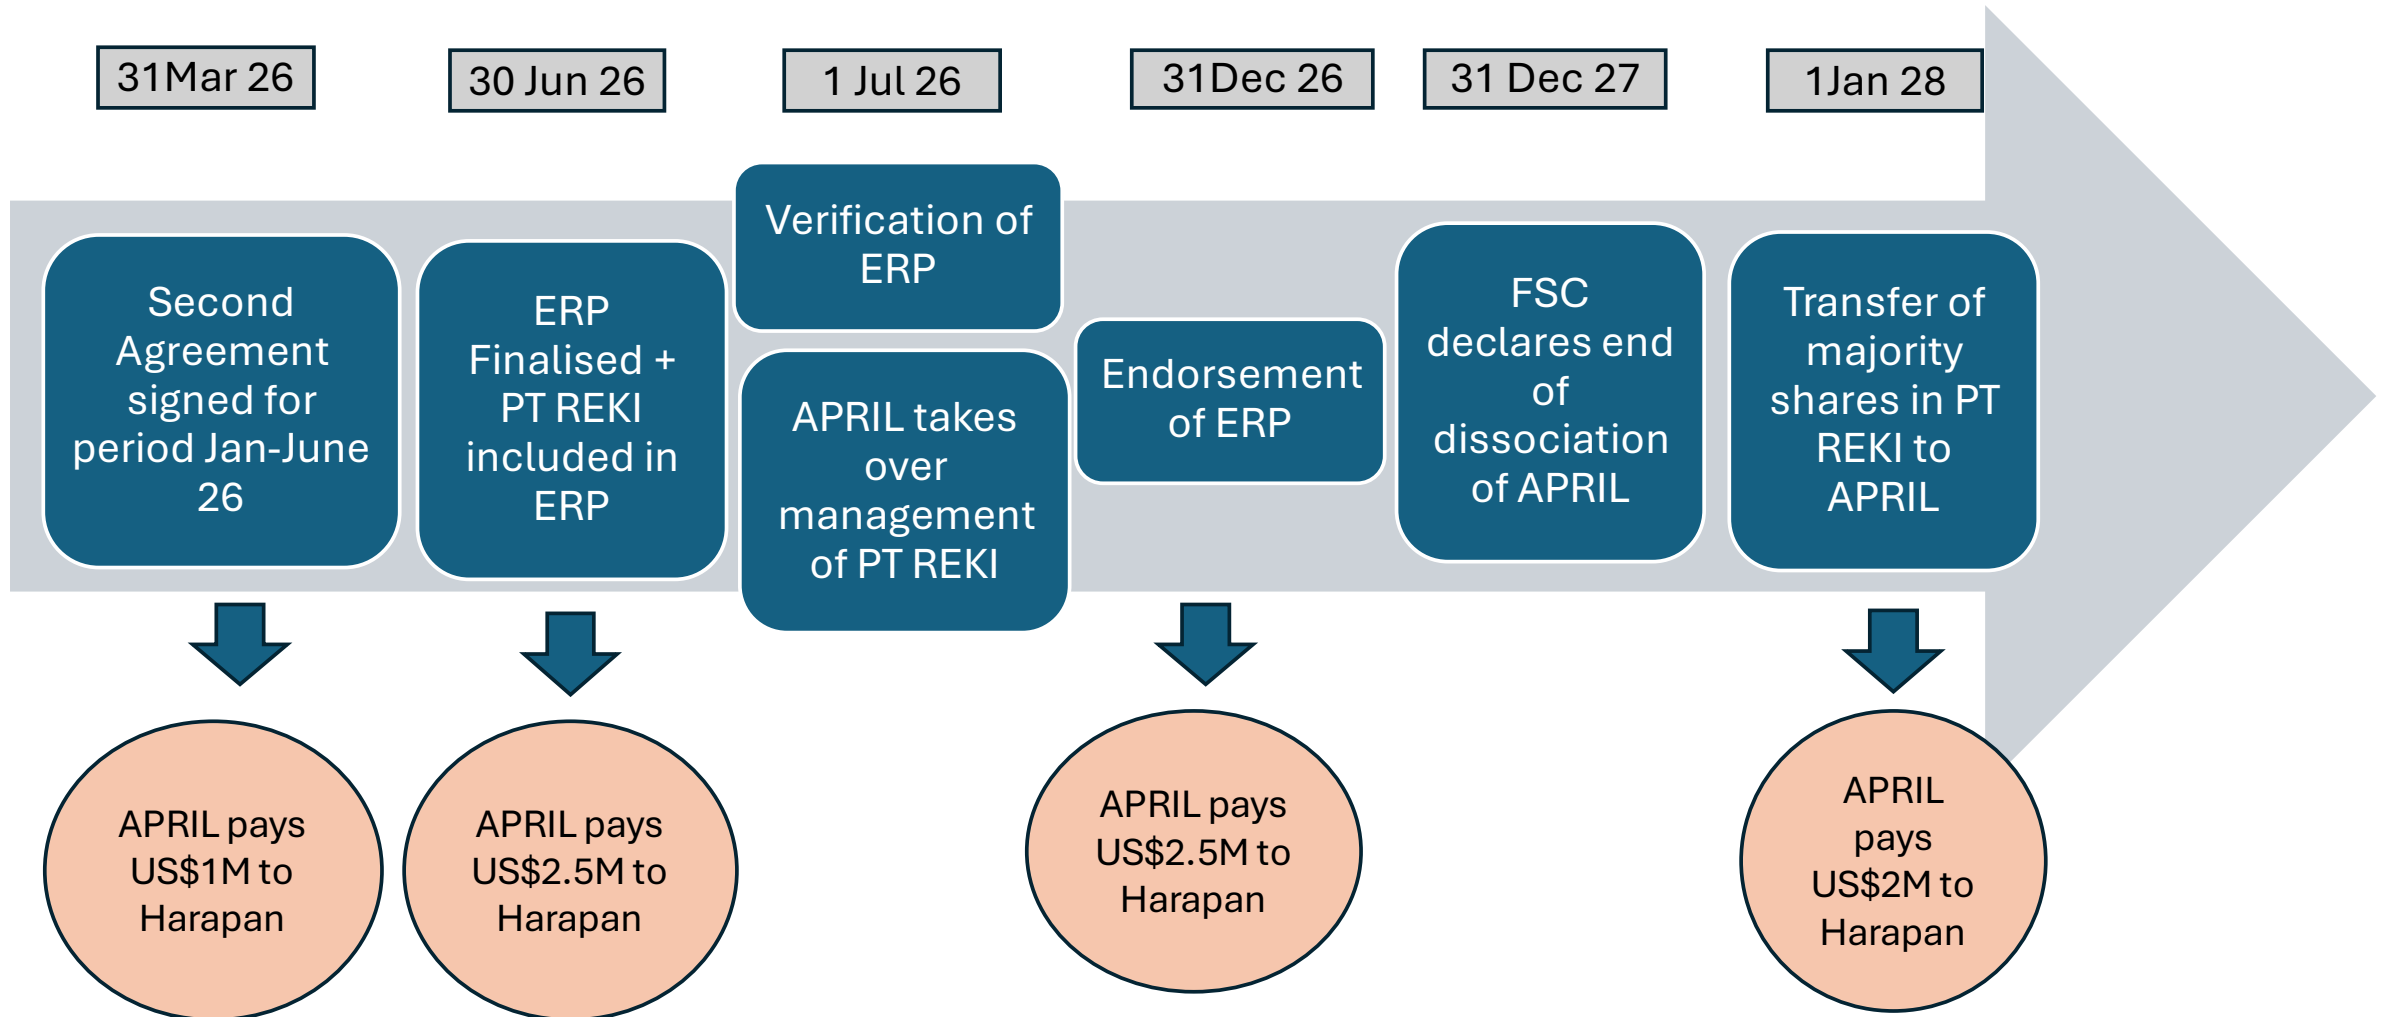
31Mar 26

Second Agreement signed for period Jan-June 26

APRIL pays US$1M to Harapan

30 Jun 26

ERP Finalised + PT REKI included in ERP

APRIL pays US$2.5M to Harapan

1 Jul 26

Verification of ERP

APRIL takes over management of PT REKI

31Dec 26

Endorsement of ERP

APRIL pays US$2.5M to Harapan

31 Dec 27

FSC declares end of dissociation of APRIL

1Jan 28

Transfer of majority shares in PT REKI to APRIL

APRIL pays US$2M to Harapan